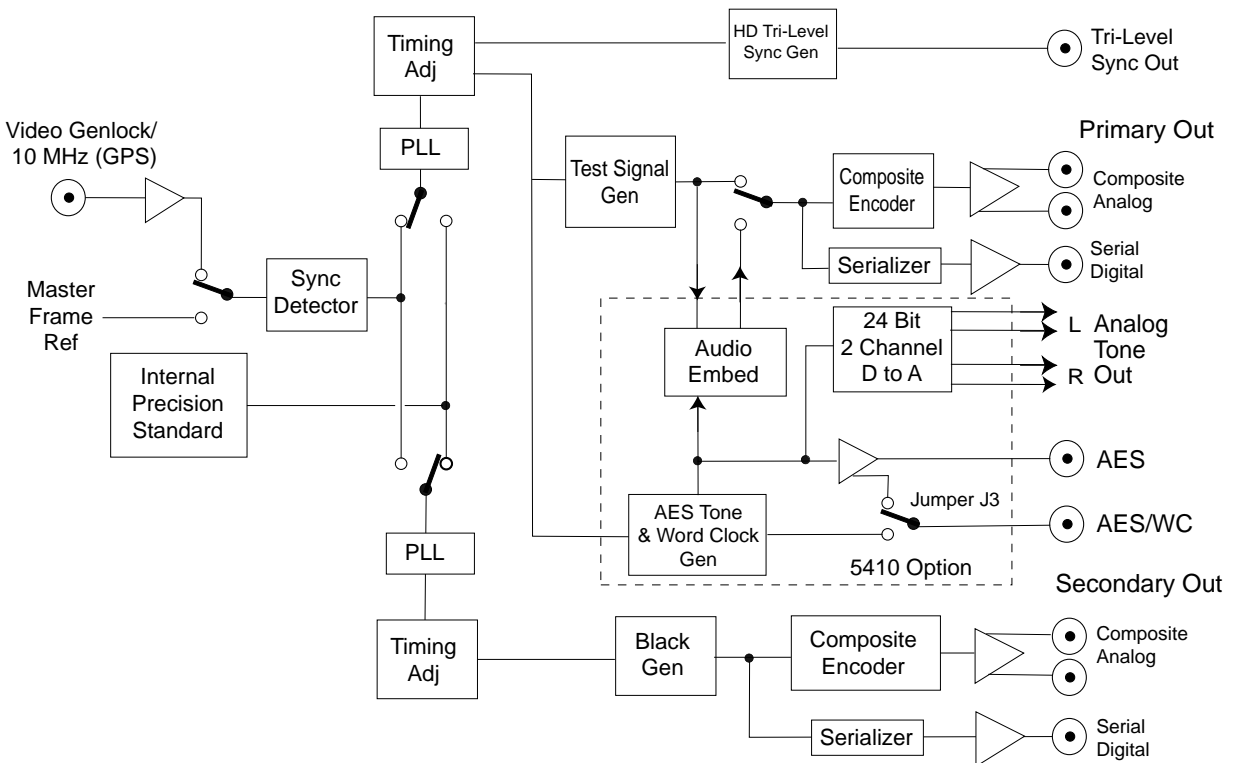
Timing Adj

HD Tri-Level Sync Gen

Tri-Level Sync Out

Video Genlock/ 10 MHz (GPS)

PLL

Primary Out

Test Signal Gen

Composite Encoder

Composite Analog

Serializer

Serial Digital

Master Frame Ref

Sync Detector

24 Bit 2 Channel D to A

L

Analog Tone Out

R

Audio Embed

Internal Precision Standard

AES

Jumper J3

AES Tone & Word Clock Gen

AES/WC

PLL

5410 Option

Secondary Out

Timing Adj

Black Gen

Composite Encoder

Composite Analog

Serializer

Serial Digital